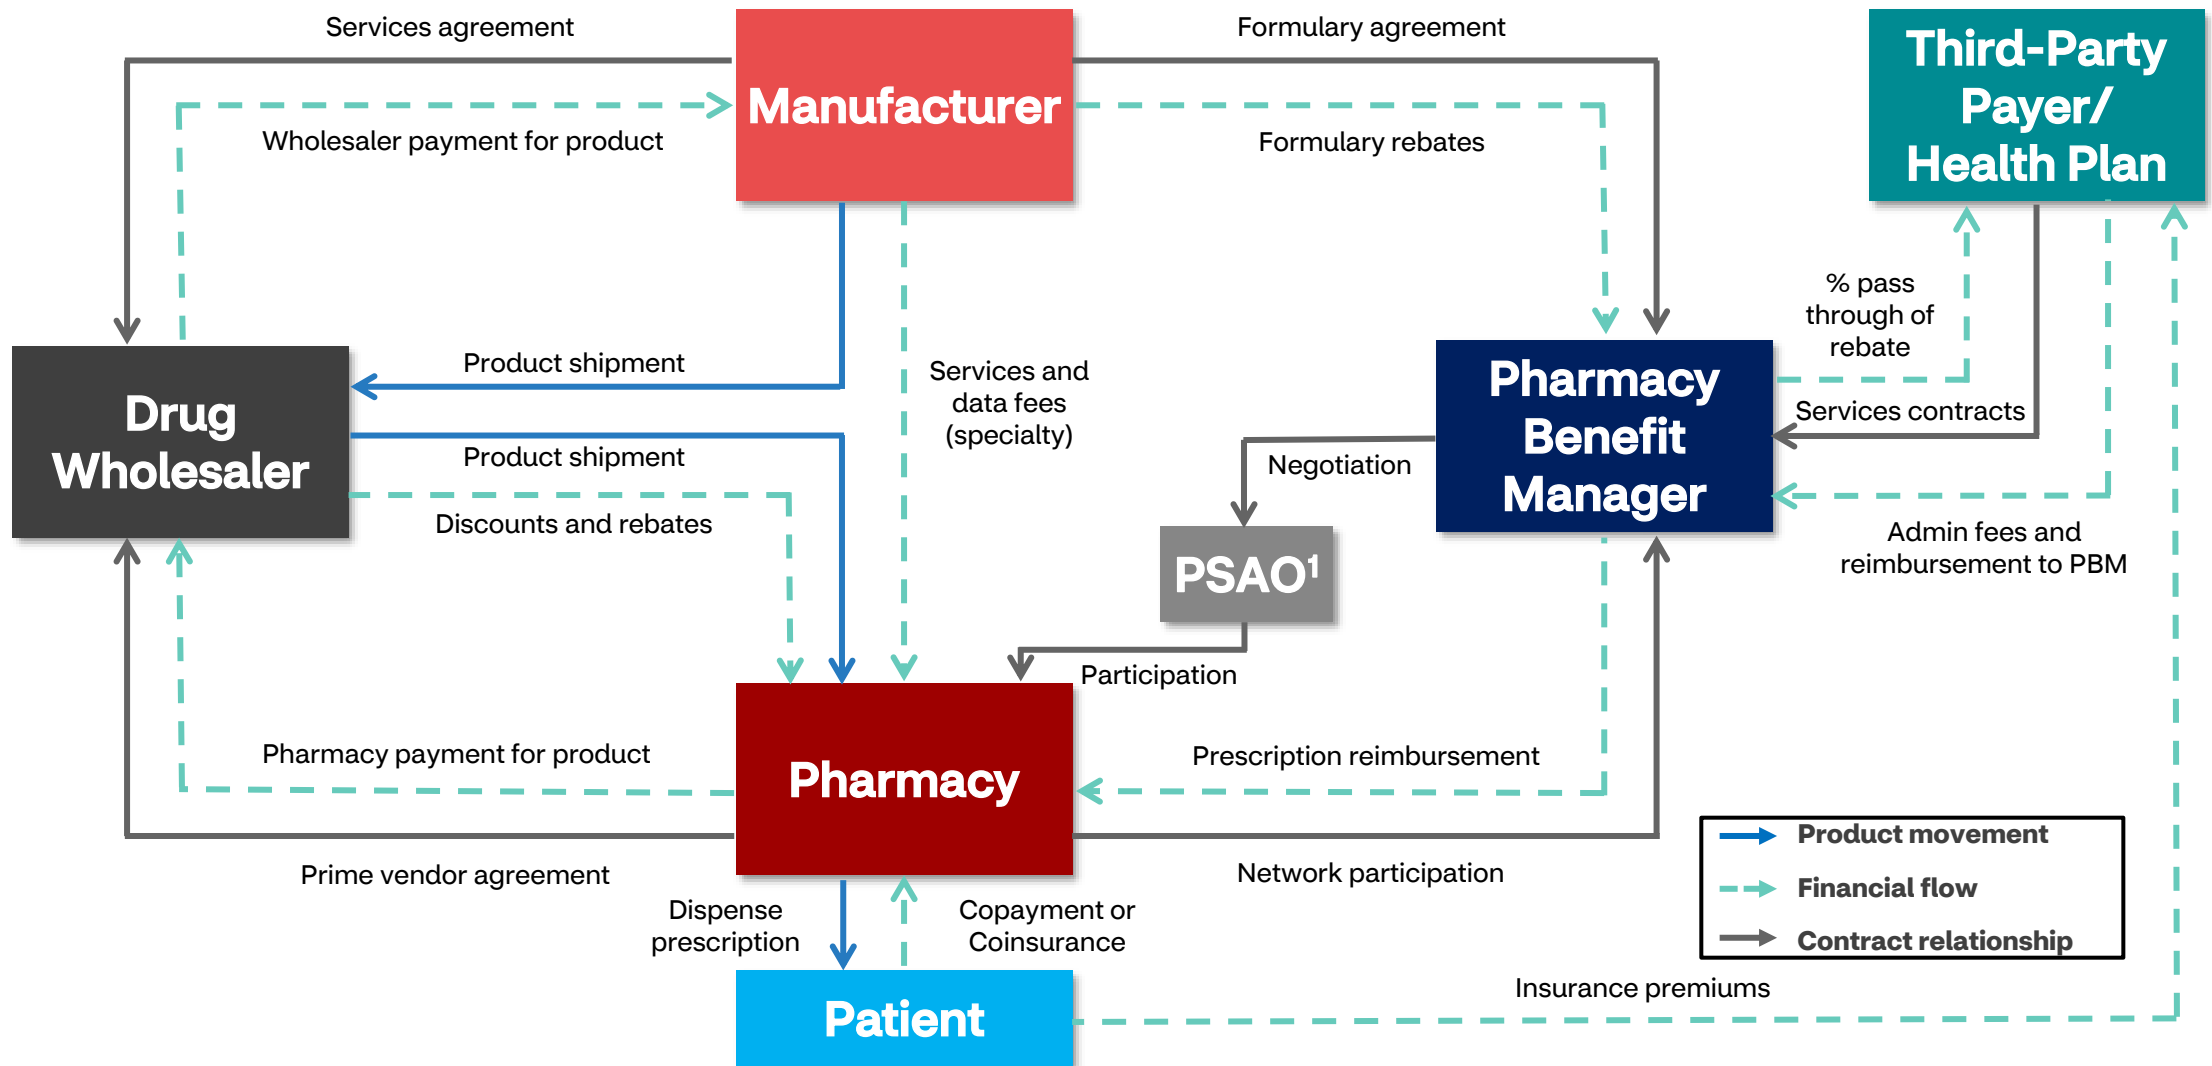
Services agreement

Manufacturer

Formulary agreement

Third-Party Payer/ Health Plan

Wholesaler payment for product

Formulary rebates

% pass through of rebate

Drug Wholesaler

Product shipment

Services and data fees (specialty)

Pharmacy Benefit Manager

Services contracts

Product shipment

Negotiation

Discounts and rebates

Admin fees and reimbursement to PBM

PSAO$^1$

Participation

Pharmacy payment for product

Pharmacy

Prescription reimbursement

Prime vendor agreement

Network participation

Product movement

Financial flow

Contract relationship

Dispense prescription

Copayment or Coinsurance

Insurance premiums

Patient